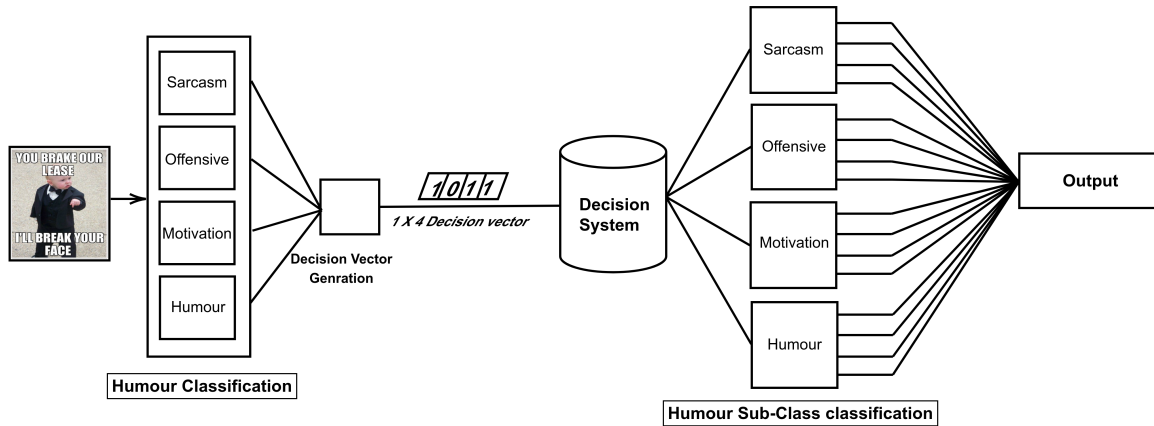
YOU BRAKE OUR LEASE

I'LL BREAK YOUR FACE

Sarcasm

Offensive

Motivation

Humour

Humour Classification

Decision Vector Genration

1 0 1 1

1 X 4 Decision vector

Decision System

Sarcasm

Offensive

Motivation

Humour

Humour Sub-Class classification

Output